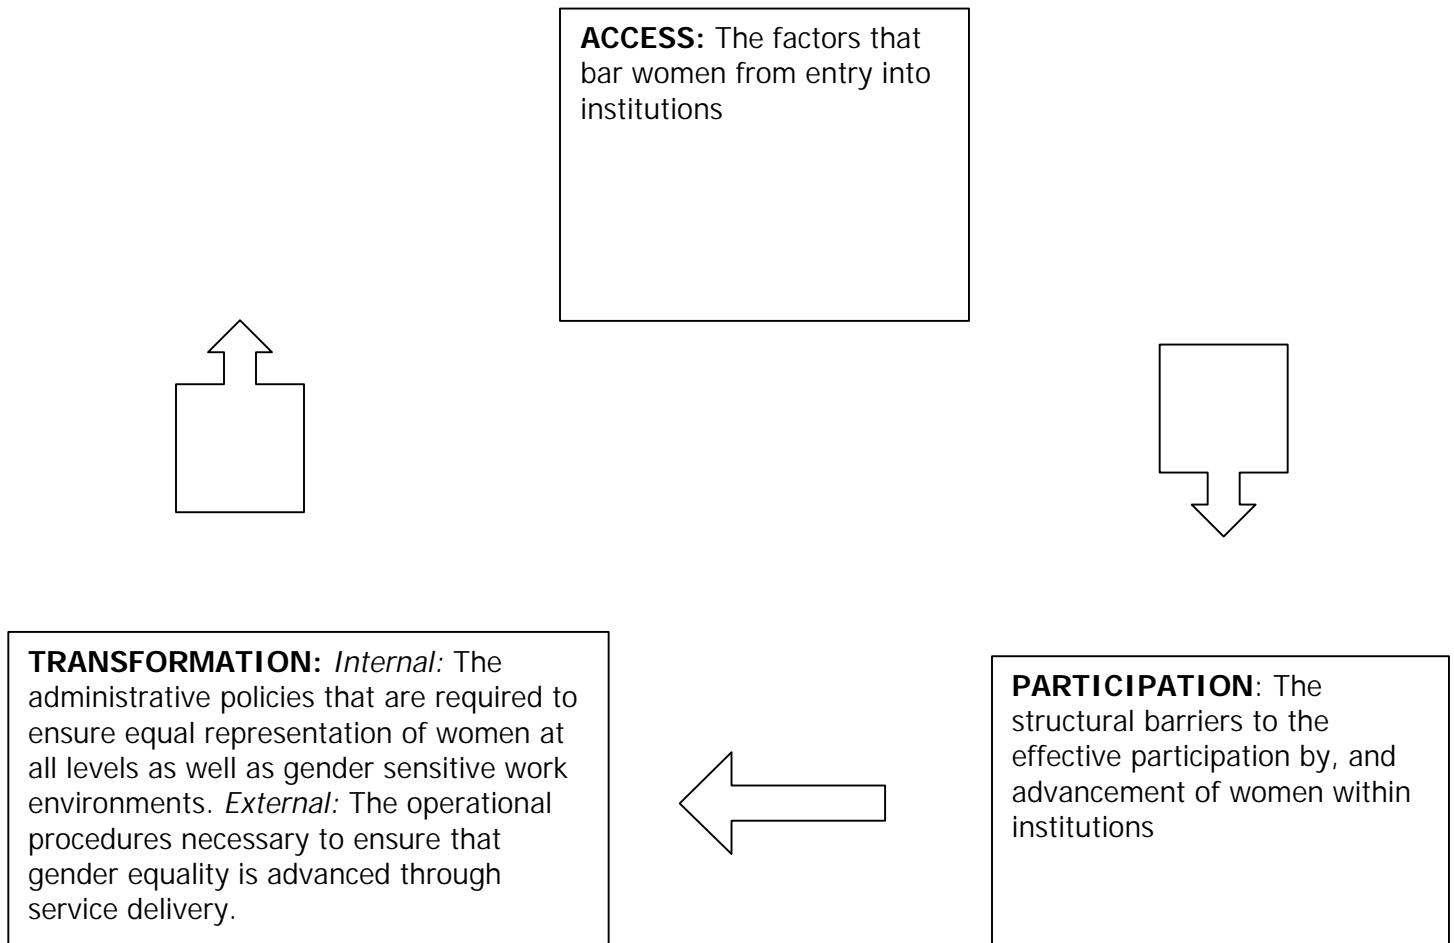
**ACCESS:** The factors that bar women from entry into institutions

**PARTICIPATION**: The structural barriers to the effective participation by, and advancement of women within institutions

**TRANSFORMATION:** *Internal:* The administrative policies that are required to ensure equal representation of women at all levels as well as gender sensitive work environments. *External:* The operational procedures necessary to ensure that gender equality is advanced through service delivery.